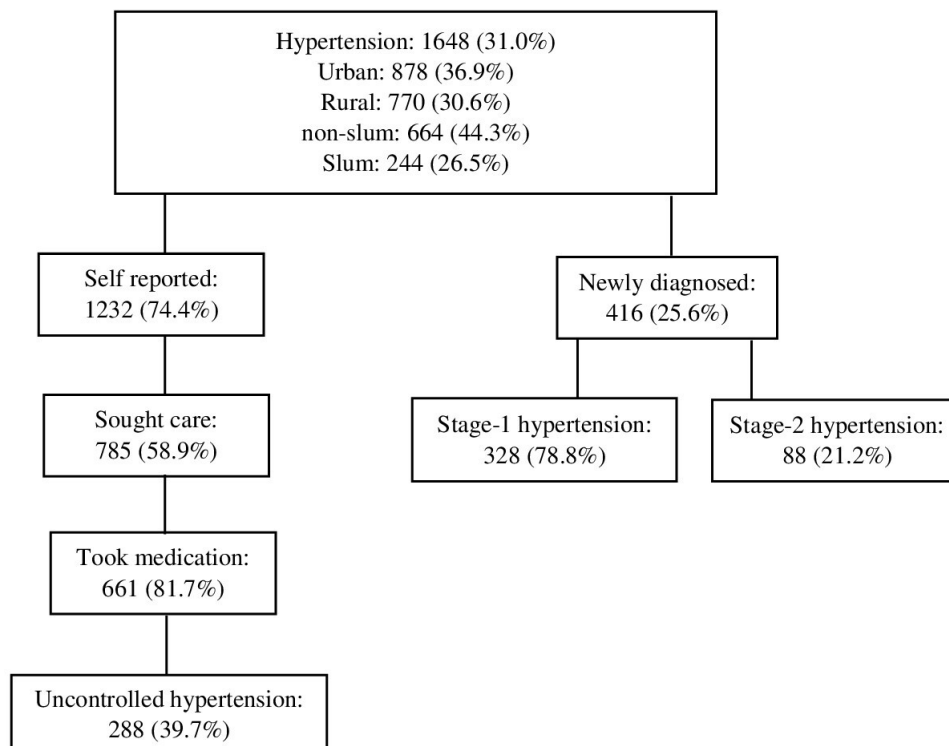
Hypertension: 1648 (31.0%)
Urban: 878 (36.9%)
Rural: 770 (30.6%)
non-slum: 664 (44.3%)
Slum: 244 (26.5%)

Self reported:
1232 (74.4%)

Sought care:
785 (58.9%)

Took medication:
661 (81.7%)

Uncontrolled hypertension:
288 (39.7%)

Newly diagnosed:
416 (25.6%)

Stage-1 hypertension:
328 (78.8%)

Stage-2 hypertension:
88 (21.2%)